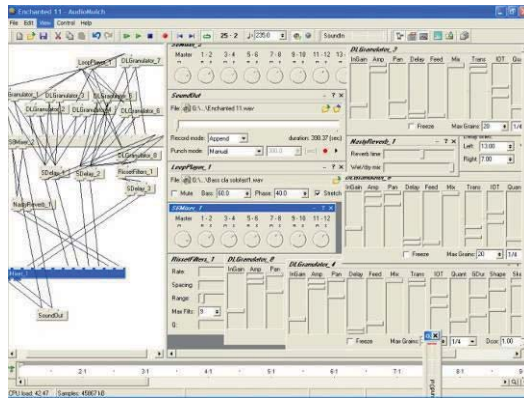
Enchanted 11 - AudioMulch

File Edit View Control Help

25 - 2 235.0 SoundIn

LoopPlayer_1 DLGranulator_7 Granulator_1 DLGranulator_3 DLGranulator_6 DLGranulator_2 DLGranulator_8 SDelay_2 DLGranulator_4 SDelay_1 SDelay_2 RissetFilters_1 SDelay_3 NastyReverb_1 Mixer_1 SoundOut

Master 1 - 2 3 - 4 5 - 6 7 - 8 9 - 10 11 - 12 13

SoundOut

File G:\...\Enchanted 11.wav

Record mode: Append duration: 398.37 (sec)

Punch mode: Manual

LoopPlayer_1

File G:\...\Bass cla solo\set1.wav

Mute Bass 60.0 Phase 40.0 Stretch

Mixer_1

Master 1 - 2 3 - 4 5 - 6 7 - 8 9 - 10 11 - 12

RissetFilters_1

Rate Spacing Range Max Filts 3 Q

DLGranulator_6

InGain Amp Pan

DLGranulator_4

InGain Amp Pan Delay Feed Mix Trans IOT Quant SDur Shape Ske

Freeze Max Grains 20 1/4 Dcoc 1.00

DLGranulator_2

InGain Amp Pan Delay Feed Mix Trans IOT Qua

Freeze Max Grains 20 1/4

NastyReverb_1

Reverb time Wet/dry mix

Left 13.00 Right 7.00

DLGranulator_5

InGain Amp Pan Delay Feed Mix Trans IOT Quant

Freeze Max Grains 20 1/4

2:1 3:1 4:1 5:1 6:1 7:1 8:1

CPU load: 42.47 Samples: 4586718